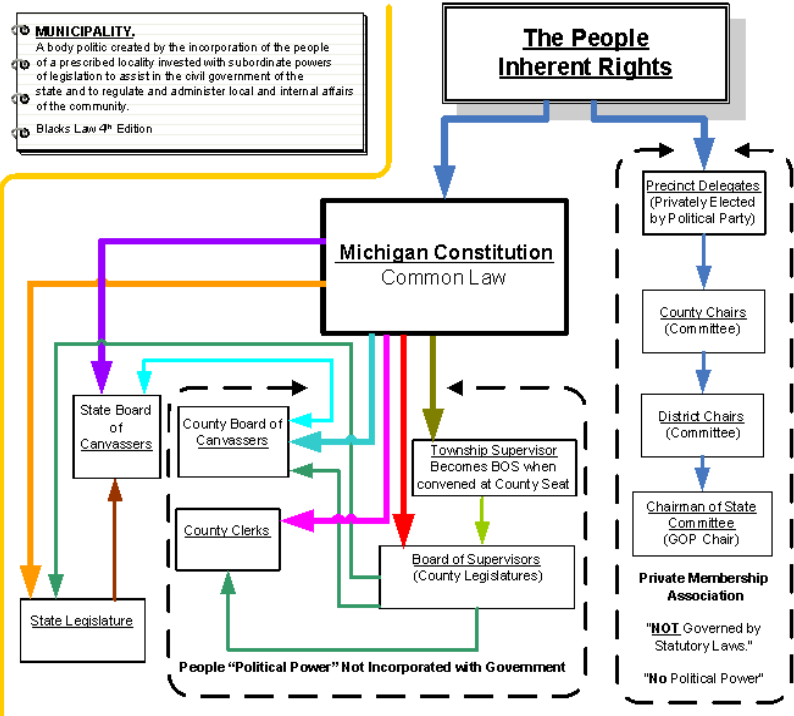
MUNICIPALITY.
A body politic created by the incorporation of the people of a prescribed locality invested with subordinate powers of legislation to assist in the civil government of the state and to regulate and administer local and internal affairs of the community.

Blacks Law 4th Edition

The People
Inherent Rights

Michigan Constitution
Common Law

Precinct Delegates
(Privately Elected by Political Party)

County Chairs
(Committee)

District Chairs
(Committee)

Chairman of State Committee
(GOP Chair)

Private Membership Association

"NOT Governed by Statutory Laws."

"No Political Power"

State Board of Canvassers

County Board of Canvassers

Township Supervisor
Becomes BOS when convened at County Seat

County Clerks

Board of Supervisors
(County Legislatures)

State Legislature

People "Political Power" Not Incorporated with Government